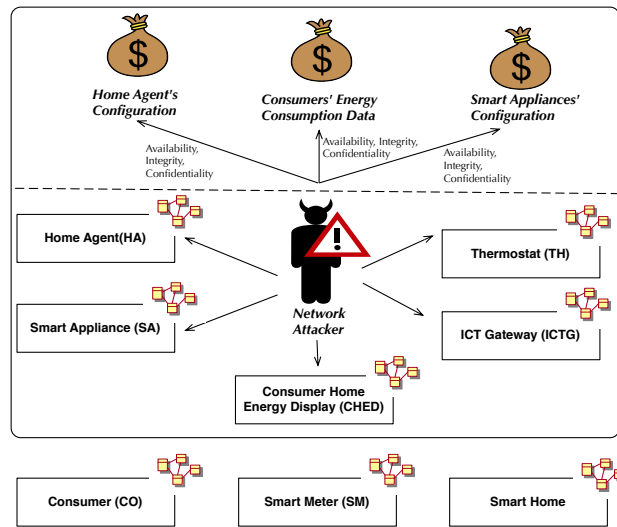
$

Home Agent's Configuration

$

Consumers' Energy Consumption Data

$

Smart Appliances' Configuration

Availability, Integrity, Confidentiality

Availability, Integrity, Confidentiality

Availability, Integrity, Confidentiality

Home Agent(HA)

Thermostat (TH)

Smart Appliance (SA)

Network Attacker

ICT Gateway (ICTG)

Consumer Home Energy Display (CHED)

Consumer (CO)

Smart Meter (SM)

Smart Home